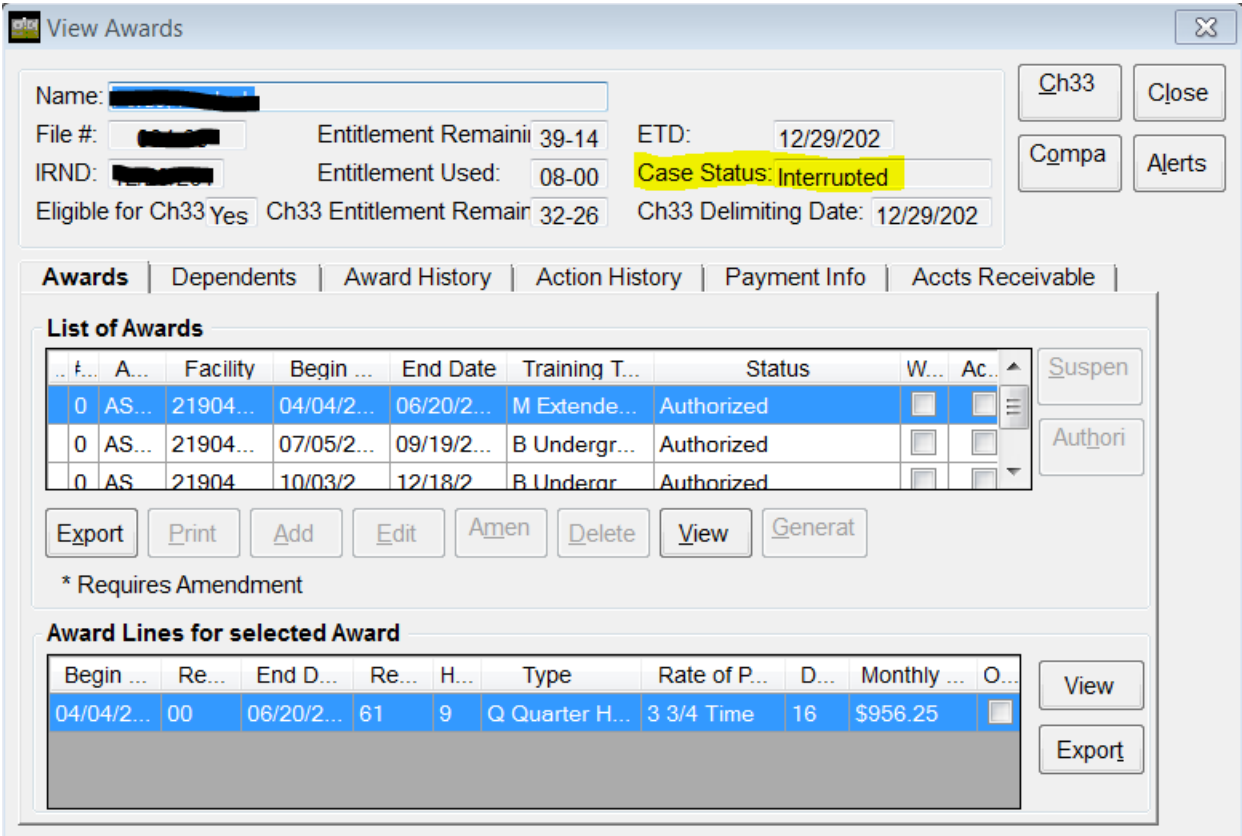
View Awards

Name: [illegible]
File #: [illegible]
IRND: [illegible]
Eligible for Ch33 Yes
Entitlement Remainii 39-14
Entitlement Used: 08-00
Ch33 Entitlement Remair 32-26
ETD: 12/29/202
Case Status: Interrupted
Ch33 Delimiting Date: 12/29/202

Ch33
Close
Compa
Alerts

Awards | Dependents | Award History | Action History | Payment Info | Accts Receivable

List of Awards

| .. | ł.. | A... | Facility | Begin ... | End Date | Training T... | Status | W... | Ac... |
|---|---|---|---|---|---|---|---|---|---|
| | 0 | AS... | 21904... | 04/04/2... | 06/20/2... | M Extende... | Authorized | | |
| | 0 | AS... | 21904... | 07/05/2... | 09/19/2... | B Undergr... | Authorized | | |
| | 0 | AS | 21904 | 10/03/2 | 12/18/2 | B Undergr | Authorized | | |

Suspen
Authori

Export Print Add Edit Amen Delete View Generat

* Requires Amendment

Award Lines for selected Award

| Begin ... | Re... | End D... | Re... | H... | Type | Rate of P... | D... | Monthly ... | O... |
|---|---|---|---|---|---|---|---|---|---|
| 04/04/2... | 00 | 06/20/2... | 61 | 9 | Q Quarter H... | 3 3/4 Time | 16 | $956.25 | |

View
Export